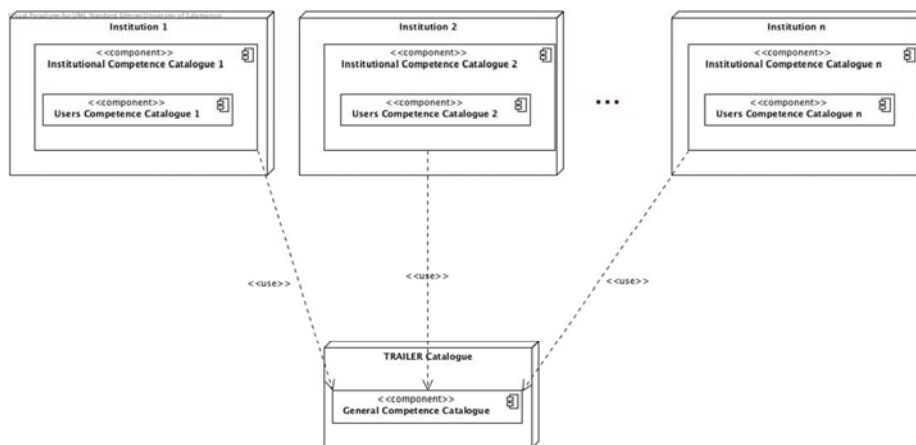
Visual Paradigm for UML Standard Edition(University of Salamanca)

Institution 1

<<component>>
Institutional Competence Catalogue 1

<<component>>
Users Competence Catalogue 1

Institution 2

<<component>>
Institutional Competence Catalogue 2

<<component>>
Users Competence Catalogue 2

...

Institution n

<<component>>
Institutional Competence Catalogue n

<<component>>
Users Competence Catalogue n

<<use>>

<<use>>

<<use>>

TRAILER Catalogue

<<component>>
General Competence Catalogue